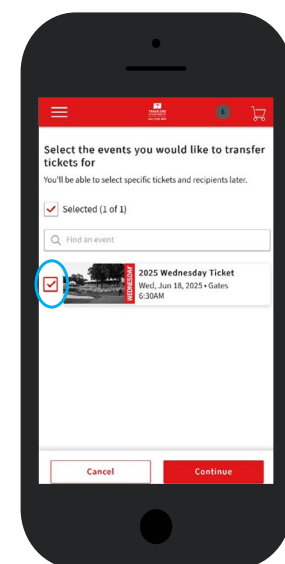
Select the events you would like to transfer tickets for

You'll be able to select specific tickets and recipients later.

Selected (1 of 1)

Find an event

WEDNESDAY

2025 Wednesday Ticket

Wed, Jun 18, 2025 • Gates 6:30AM

Cancel

Continue